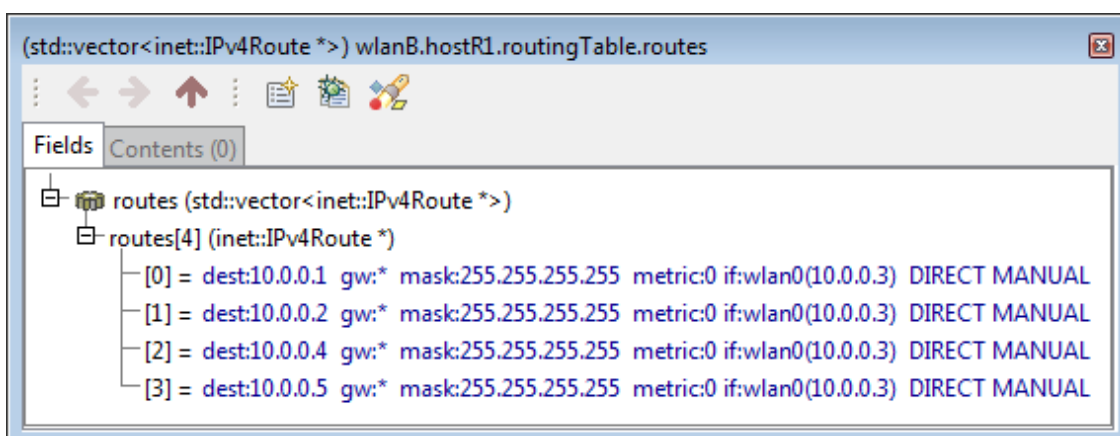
(std::vector<inet::IPv4Route *>) wlanB.hostR1.routingTable.routes

Fields
Contents (0)

routes (std::vector<inet::IPv4Route *>)
routes[4] (inet::IPv4Route *)
[0] = dest:10.0.0.1 gw:* mask:255.255.255.255 metric:0 if:wlan0(10.0.0.3) DIRECT MANUAL
[1] = dest:10.0.0.2 gw:* mask:255.255.255.255 metric:0 if:wlan0(10.0.0.3) DIRECT MANUAL
[2] = dest:10.0.0.4 gw:* mask:255.255.255.255 metric:0 if:wlan0(10.0.0.3) DIRECT MANUAL
[3] = dest:10.0.0.5 gw:* mask:255.255.255.255 metric:0 if:wlan0(10.0.0.3) DIRECT MANUAL